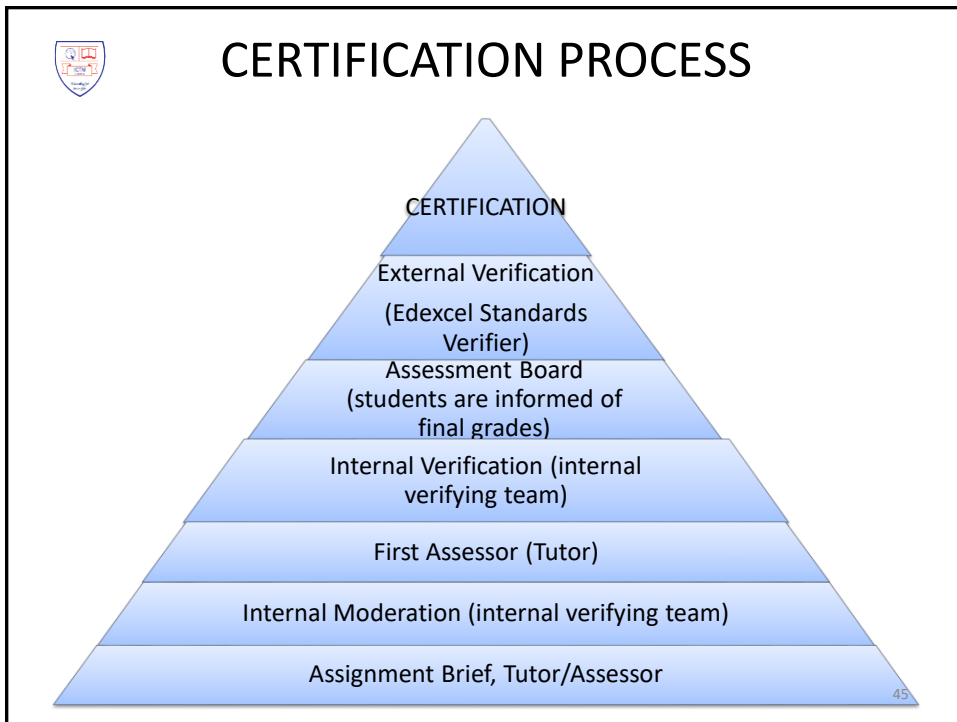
CERTIFICATION PROCESS

CERTIFICATION

External Verification

(Edexcel Standards Verifier)

Assessment Board (students are informed of final grades)

Internal Verification (internal verifying team)

First Assessor (Tutor)

Internal Moderation (internal verifying team)

Assignment Brief, Tutor/Assessor

45